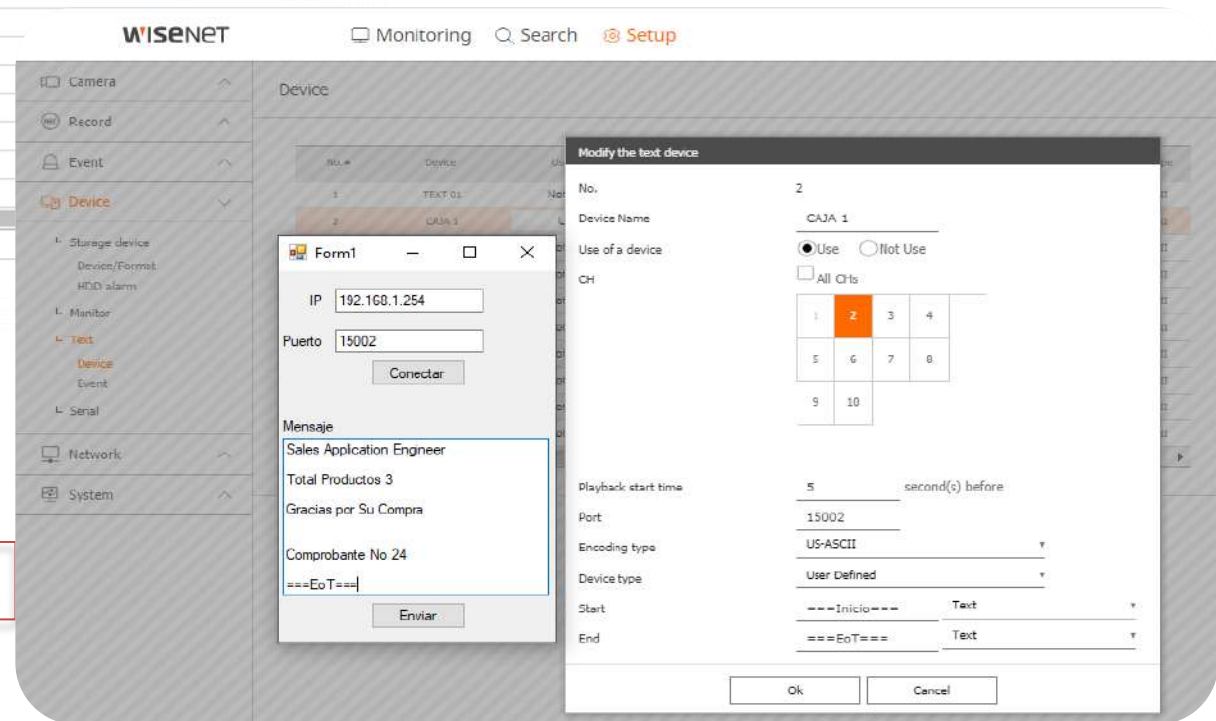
WISENET

Monitoring Search Setup

Camera
Record
Event
Device
Storage device
Device/Format
HDD alarm
Monitor
Text
Device
Event
Serial
Network
System

Device

No.# Device
1 TEXT 01
2 CAJA 1

Form1

IP 192.168.1.254

Puerto 15002

Conectar

Mensaje
Sales Application Engneer
Total Productos 3
Gracias por Su Compra

Comprobante No 24
===EoT===

Enviar

Modify the text device

| No. | 2 |
|---|---|
| Device Name | CAJA 1 |
| Use of a device | Use Not Use |
| CH | All CHs |

| 1 | 2 | 3 | 4 |
|---|---|---|---|
| 5 | 6 | 7 | 8 |
| 9 | 10 | | |

| Playback start time | 5 second(s) before |
|---|---|
| Port | 15002 |
| Encoding type | US-ASCII |
| Device type | User Defined |
| Start | ---Inicio--- Text |
| End | ===EoT=== Text |

Ok Cancel